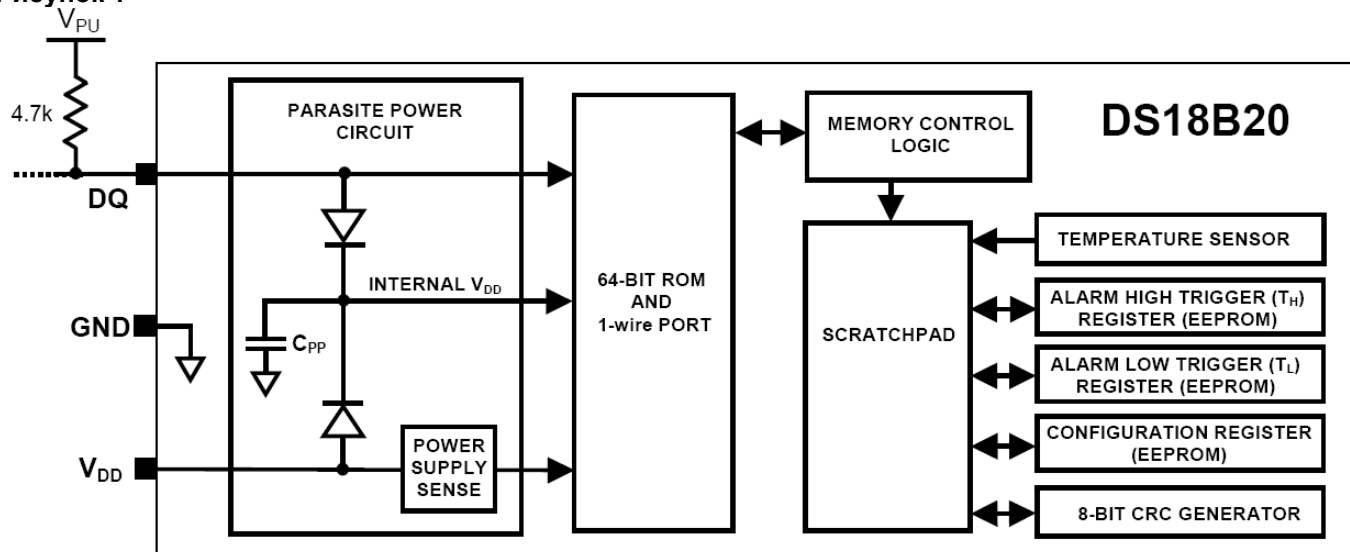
Рисунок 1

$V_{PU}$

4.7k

DQ

GND

$V_{DD}$

PARASITE POWER CIRCUIT

INTERNAL $V_{DD}$

$C_{PP}$

POWER SUPPLY SENSE

64-BIT ROM AND 1-wire PORT

MEMORY CONTROL LOGIC

DS18B20

SCRATCHPAD

TEMPERATURE SENSOR

ALARM HIGH TRIGGER ($T_H$) REGISTER (EEPROM)

ALARM LOW TRIGGER ($T_L$) REGISTER (EEPROM)

CONFIGURATION REGISTER (EEPROM)

8-BIT CRC GENERATOR